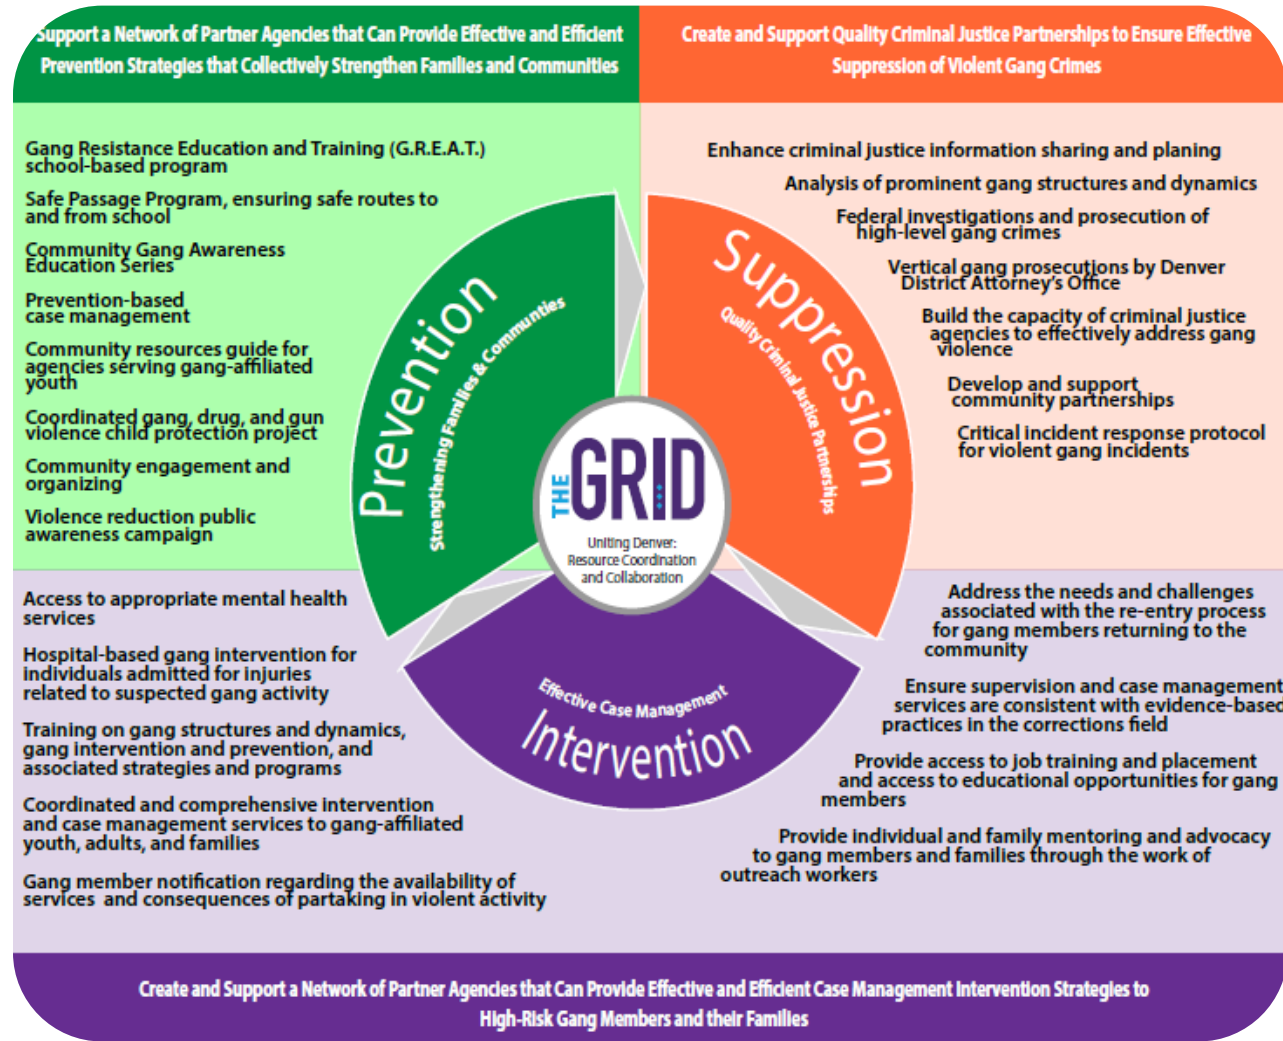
Support a Network of Partner Agencies that Can Provide Effective and Efficient Prevention Strategies that Collectively Strengthen Families and Communities

Create and Support Quality Criminal Justice Partnerships to Ensure Effective Suppression of Violent Gang Crimes

Gang Resistance Education and Training (G.R.E.A.T.) school-based program

Safe Passage Program, ensuring safe routes to and from school

Community Gang Awareness Education Series

Prevention-based case management

Community resources guide for agencies serving gang-affiliated youth

Coordinated gang, drug, and gun violence child protection project

Community engagement and organizing

Violence reduction public awareness campaign

Enhance criminal justice information sharing and planing

Analysis of prominent gang structures and dynamics

Federal investigations and prosecution of high-level gang crimes

Vertical gang prosecutions by Denver District Attorney's Office

Build the capacity of criminal justice agencies to effectively address gang violence

Develop and support community partnerships

Critical incident response protocol for violent gang incidents

Prevention
Strengthening Families & Communities

Suppression
Quality Criminal Justice Partnerships

THE GRID
Uniting Denver: Resource Coordination and Collaboration

Effective Case Management
Intervention

Access to appropriate mental health services

Hospital-based gang intervention for individuals admitted for injuries related to suspected gang activity

Training on gang structures and dynamics, gang intervention and prevention, and associated strategies and programs

Coordinated and comprehensive intervention and case management services to gang-affiliated youth, adults, and families

Gang member notification regarding the availability of services and consequences of partaking in violent activity

Address the needs and challenges associated with the re-entry process for gang members returning to the community

Ensure supervision and case management services are consistent with evidence-based practices in the corrections field

Provide access to job training and placement and access to educational opportunities for gang members

Provide individual and family mentoring and advocacy to gang members and families through the work of outreach workers

Create and Support a Network of Partner Agencies that Can Provide Effective and Efficient Case Management Intervention Strategies to High-Risk Gang Members and their Families